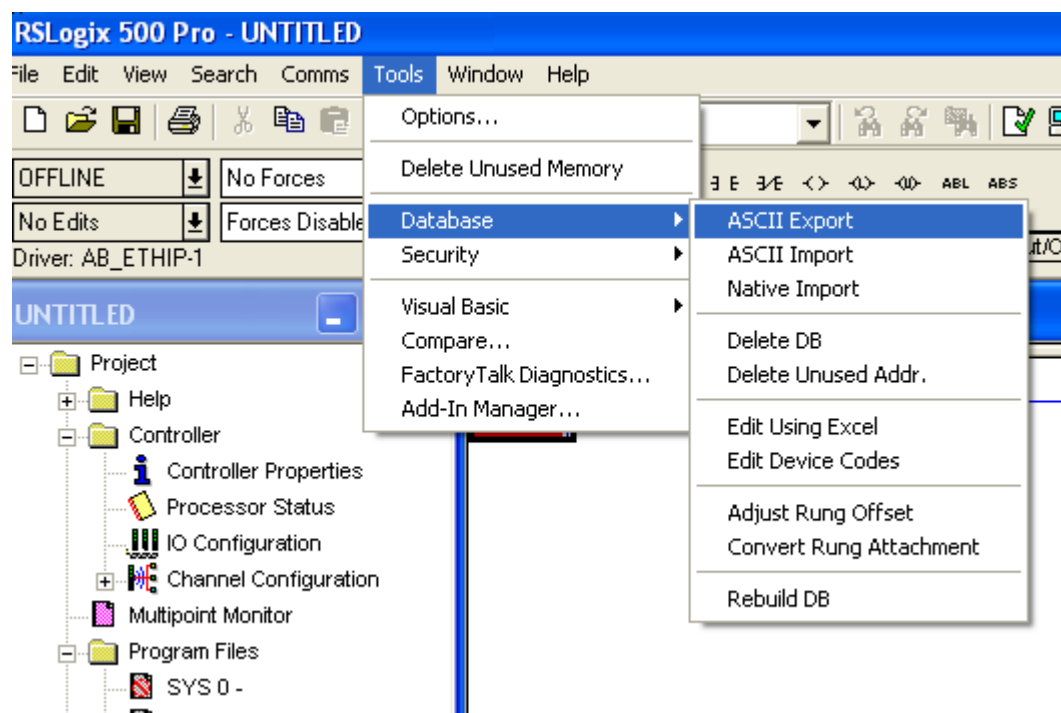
RSLogix 500 Pro - UNTITLED

ile Edit View Search Comms Tools Window Help

OFFLINE
No Forces
No Edits
Forces Disable
Driver: AB_ETHIP-1

UNTITLED

Project
Help
Controller
Controller Properties
Processor Status
IO Configuration
Channel Configuration
Multipoint Monitor
Program Files
SYS 0 -

Options...
Delete Unused Memory
Database
Security
Visual Basic
Compare...
FactoryTalk Diagnostics...
Add-In Manager...

ASCII Export
ASCII Import
Native Import
Delete DB
Delete Unused Addr.
Edit Using Excel
Edit Device Codes
Adjust Rung Offset
Convert Rung Attachment
Rebuild DB

ABL ABS
ut/O